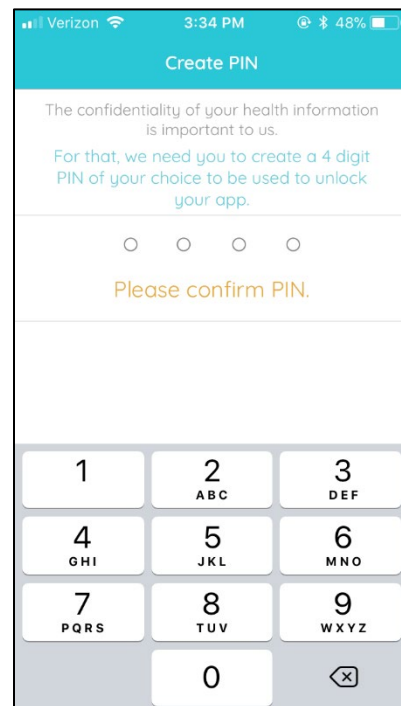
Verizon 3:34 PM 48%

Create PIN

The confidentiality of your health information is important to us.

For that, we need you to create a 4 digit PIN of your choice to be used to unlock your app.

Please confirm PIN.

1
2 ABC
3 DEF
4 GHI
5 JKL
6 MNO
7 PQRS
8 TUV
9 WXYZ
0